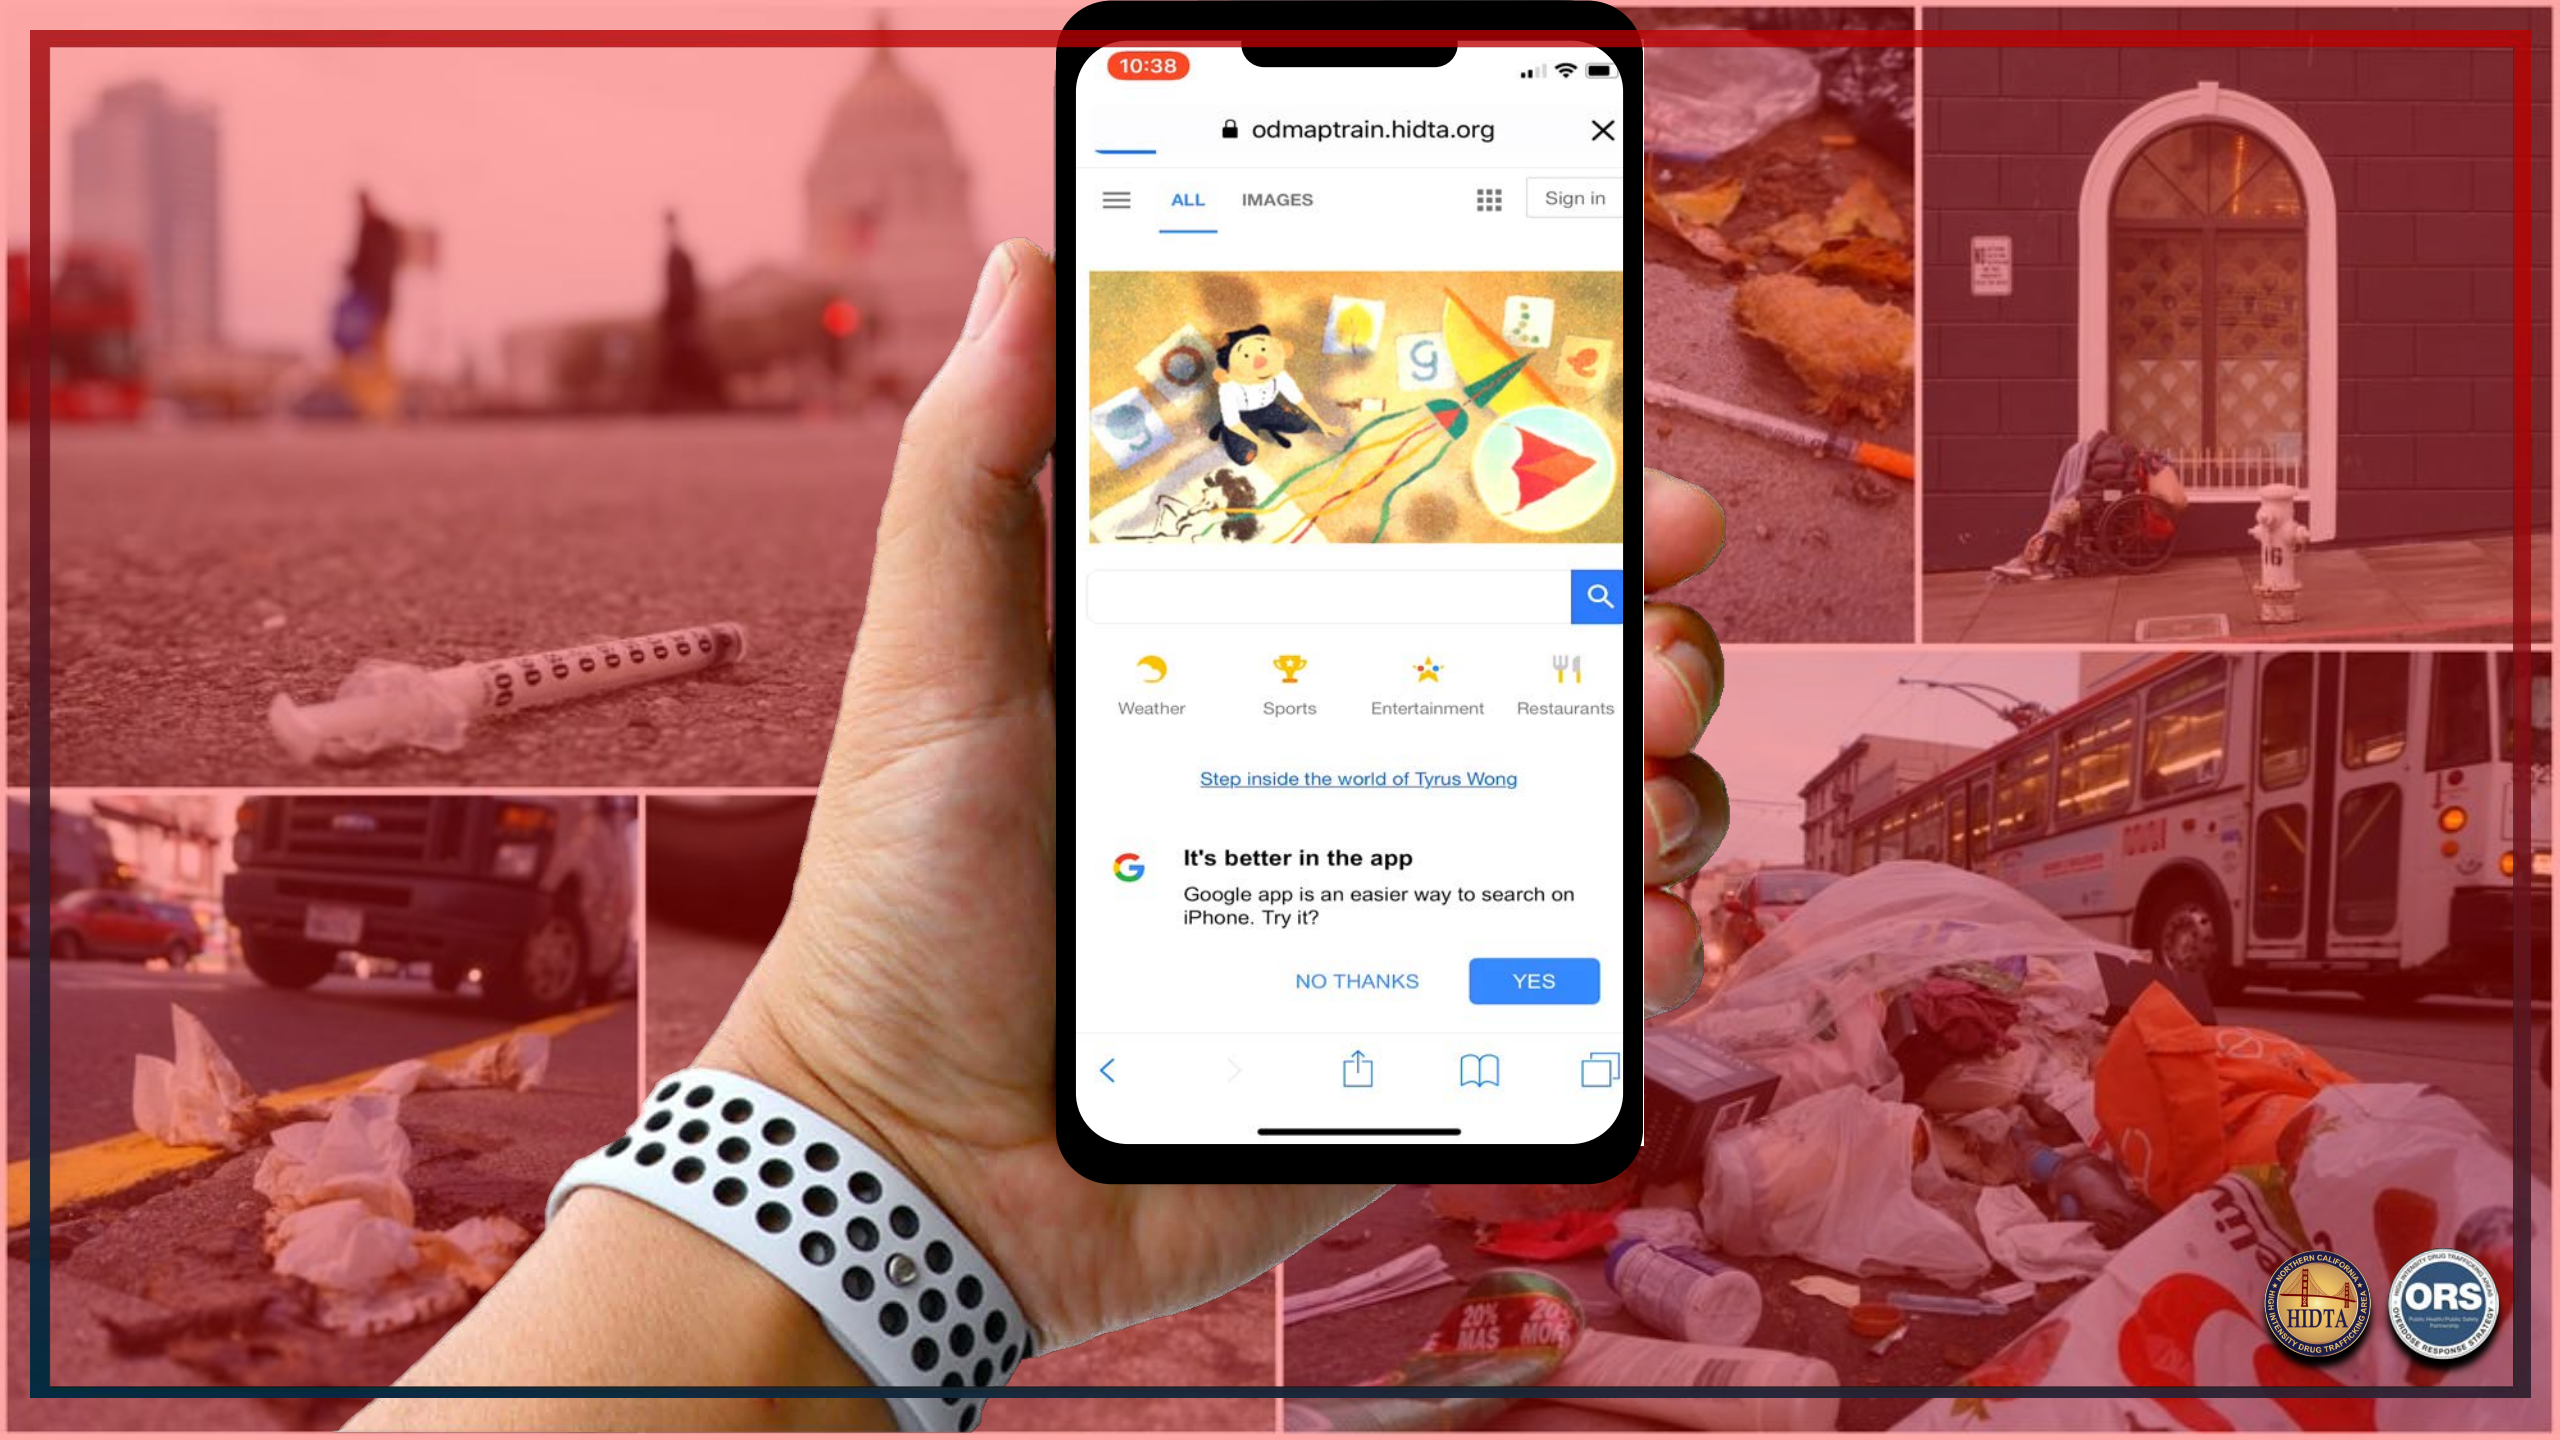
10:38

odmaptrain.hidta.org

ALL IMAGES Sign in

Weather Sports Entertainment Restaurants

Step inside the world of Tyrus Wong

It's better in the app

Google app is an easier way to search on iPhone. Try it?

NO THANKS YES

NORTHERN CALIFORNIA HIGH INTENSITY DRUG TRAFFICKING AREA HIDTA

ORS OVERDOSE RESPONSE STRATEGY